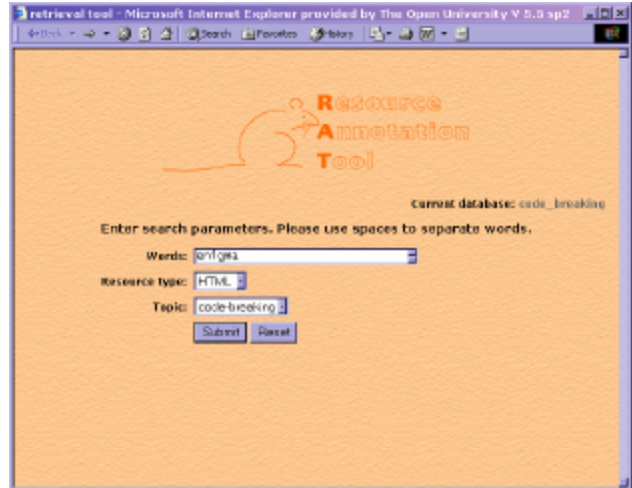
retrieval tool - Microsoft Internet Explorer provided by The Open University V 5.5 sp2

Back Search Favorites History

Resource
Annotation
Tool

Current database: code_breaking

Enter search parameters. Please use spaces to separate words.

Words: enigma

Resource type: HTML

Topic: code-breaking

Submit Reset